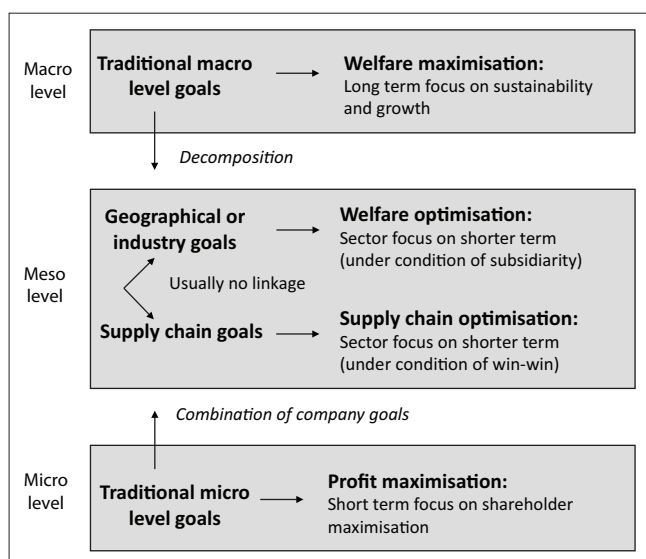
Macro level

Traditional macro level goals

Welfare maximisation:
Long term focus on sustainability and growth

Decomposition

Geographical or industry goals

Welfare optimisation:
Sector focus on shorter term (under condition of subsidiarity)

Meso level

Usually no linkage

Supply chain goals

Supply chain optimisation:
Sector focus on shorter term (under condition of win-win)

Combination of company goals

Micro level

Traditional micro level goals

Profit maximisation:
Short term focus on shareholder maximisation